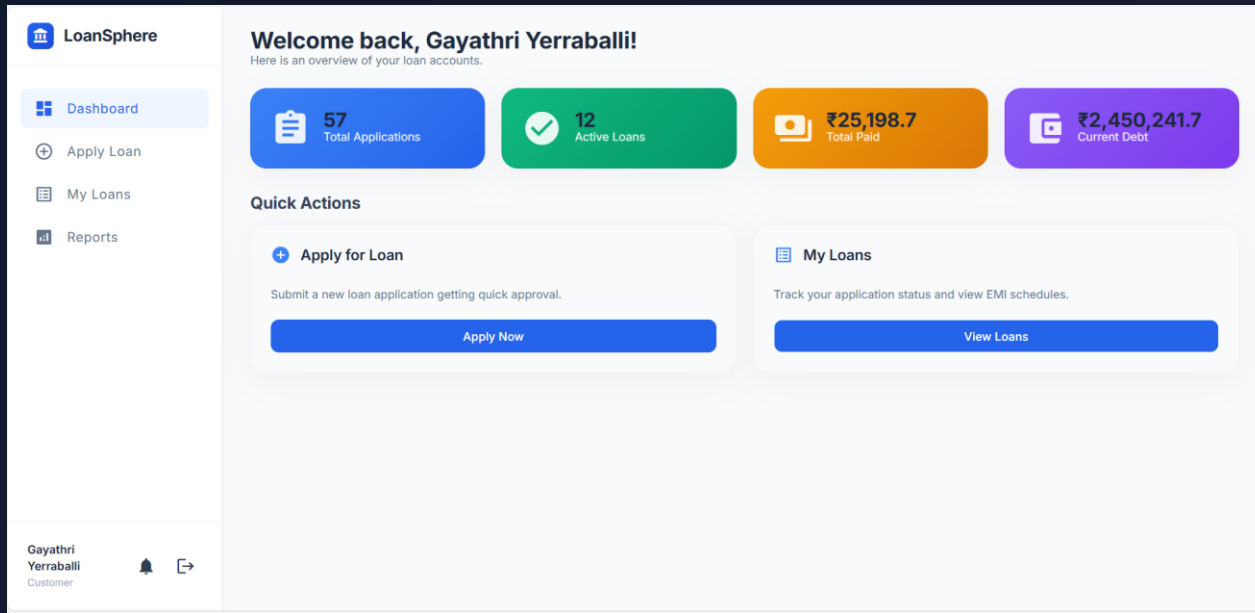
LoanSphere

Dashboard

Apply Loan

My Loans

Reports

Gayathri Yerraballi
Customer

Welcome back, Gayathri Yerraballi!
Here is an overview of your loan accounts.

57
Total Applications

12
Active Loans

₹25,198.7
Total Paid

₹2,450,241.7
Current Debt

Quick Actions

Apply for Loan

Submit a new loan application getting quick approval.

Apply Now

My Loans

Track your application status and view EMI schedules.

View Loans